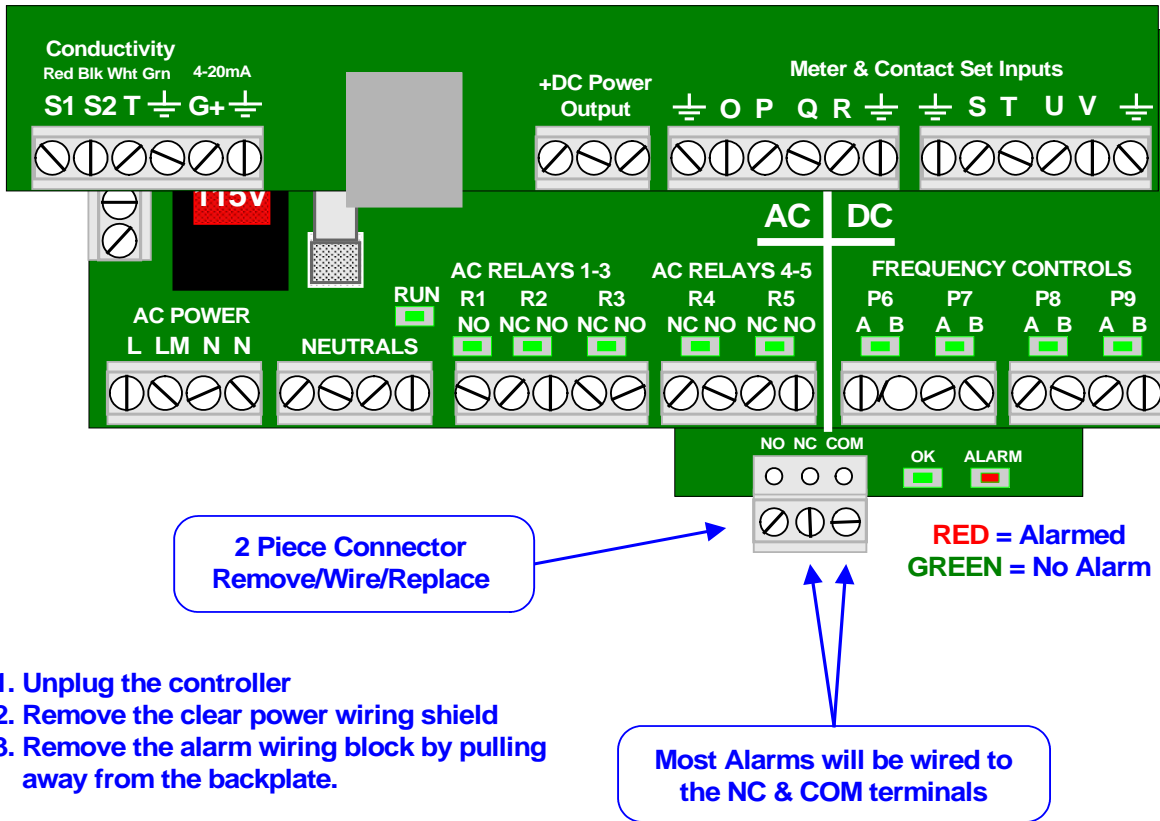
Conductivity
Red Blk Wht Grn 4-20mA
S1 S2 T ⏚ G+ ⏚

+DC Power Output

Meter & Contact Set Inputs
⏚ O P Q R ⏚ ⏚ S T U V ⏚

115V

AC DC

AC POWER
L LM N N

NEUTRALS

RUN

AC RELAYS 1-3
R1 R2 R3
NO NC NO NC NO

AC RELAYS 4-5
R4 R5
NC NO NC NO

FREQUENCY CONTROLS
P6 P7 P8 P9
A B A B A B A B

NO NC COM

OK ALARM

RED = Alarmed
GREEN = No Alarm

2 Piece Connector
Remove/Wire/Replace

1. Unplug the controller
2. Remove the clear power wiring shield
3. Remove the alarm wiring block by pulling away from the backplate.

Most Alarms will be wired to the NC & COM terminals